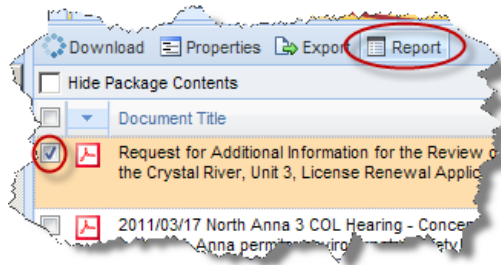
Download Properties Export Report

Hide Package Contents

Document Title

Request for Additional Information for the Review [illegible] the Crystal River, Unit 3, License Renewal Applic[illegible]

2011/03/17 North Anna 3 COL Hearing - Conce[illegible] Anna permit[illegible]